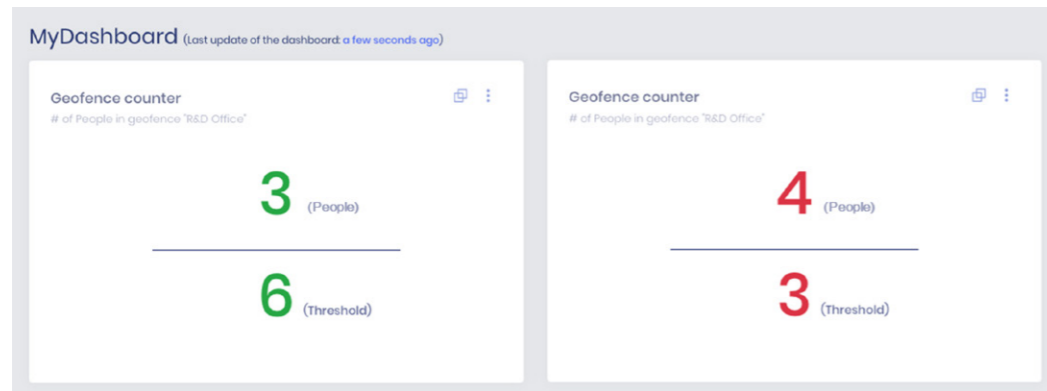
MyDashboard (Last update of the dashboard: a few seconds ago)

Geofence counter
# of People in geofence "R&D Office"

3 (People)

6 (Threshold)

Geofence counter
# of People in geofence "R&D Office"

4 (People)

3 (Threshold)